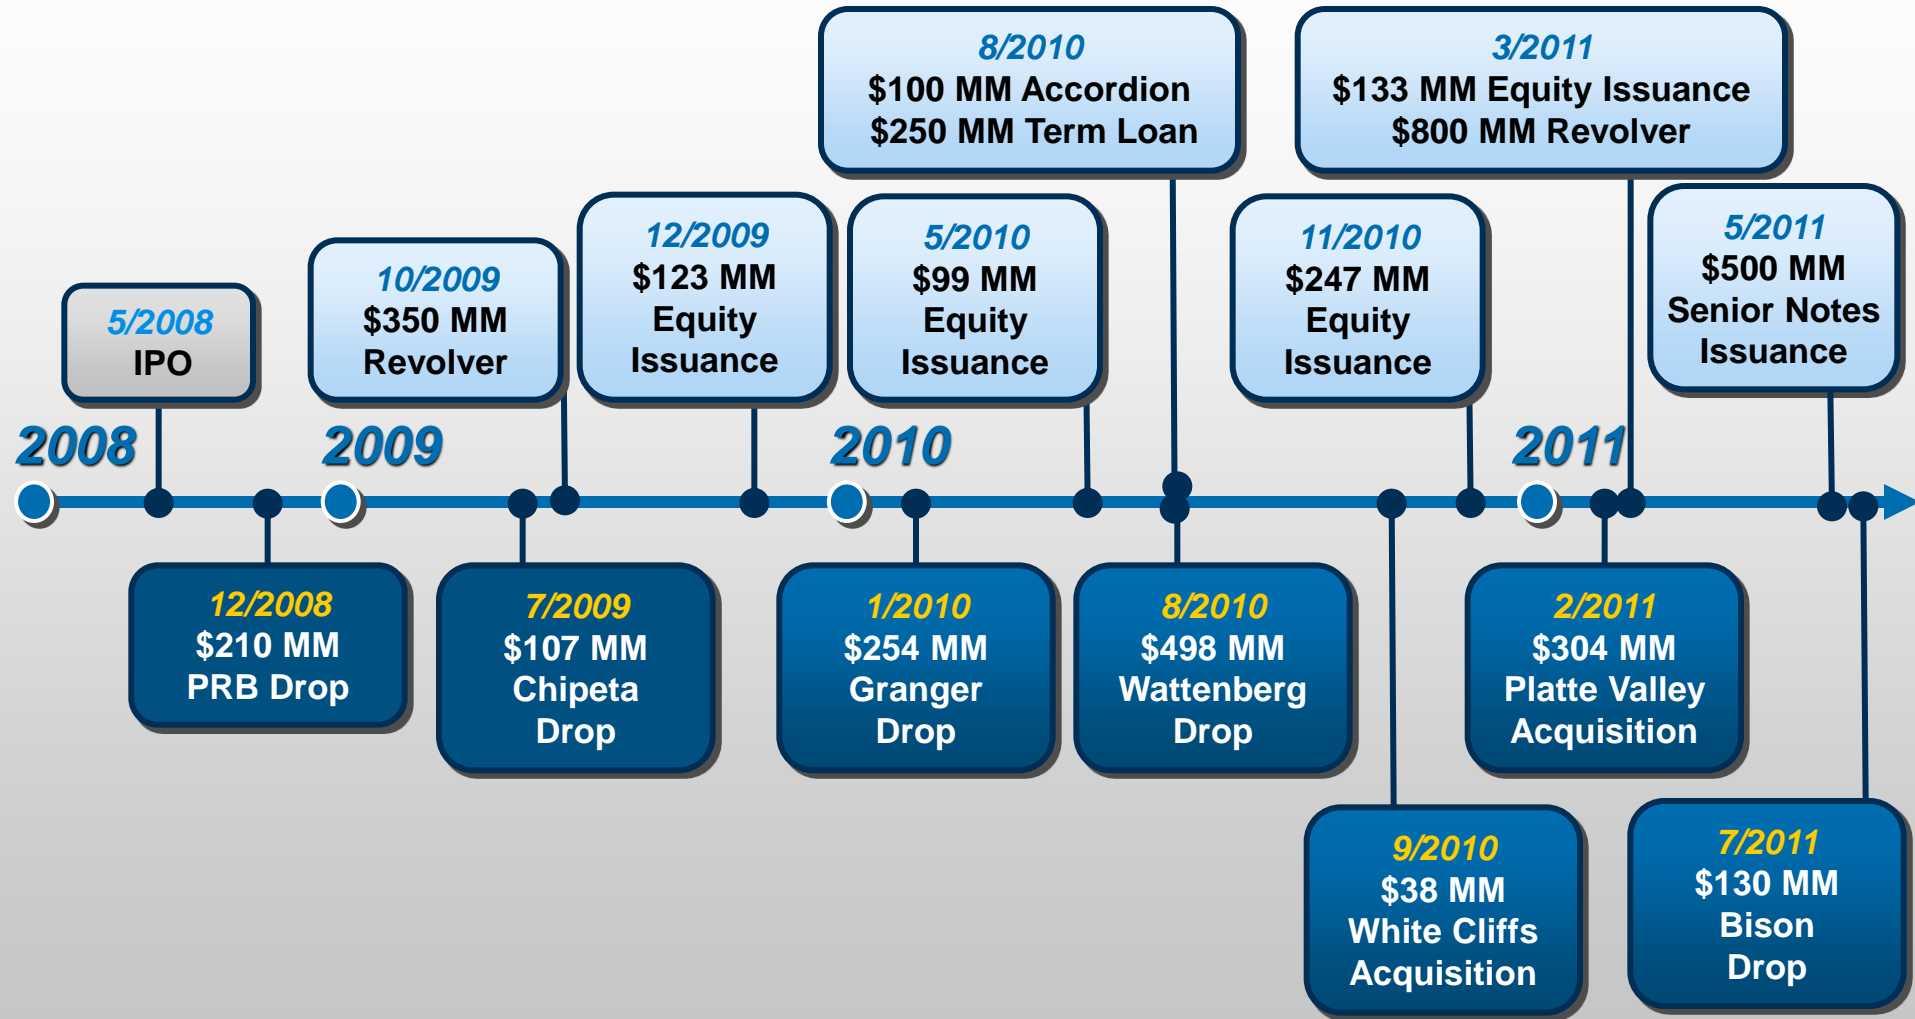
8/2010
$100 MM Accordion
$250 MM Term Loan

3/2011
$133 MM Equity Issuance
$800 MM Revolver

5/2008
IPO

10/2009
$350 MM
Revolver

12/2009
$123 MM
Equity
Issuance

5/2010
$99 MM
Equity
Issuance

11/2010
$247 MM
Equity
Issuance

5/2011
$500 MM
Senior Notes
Issuance

2008

2009

2010

2011

12/2008
$210 MM
PRB Drop

7/2009
$107 MM
Chipeta
Drop

1/2010
$254 MM
Granger
Drop

8/2010
$498 MM
Wattenberg
Drop

2/2011
$304 MM
Platte Valley
Acquisition

9/2010
$38 MM
White Cliffs
Acquisition

7/2011
$130 MM
Bison
Drop